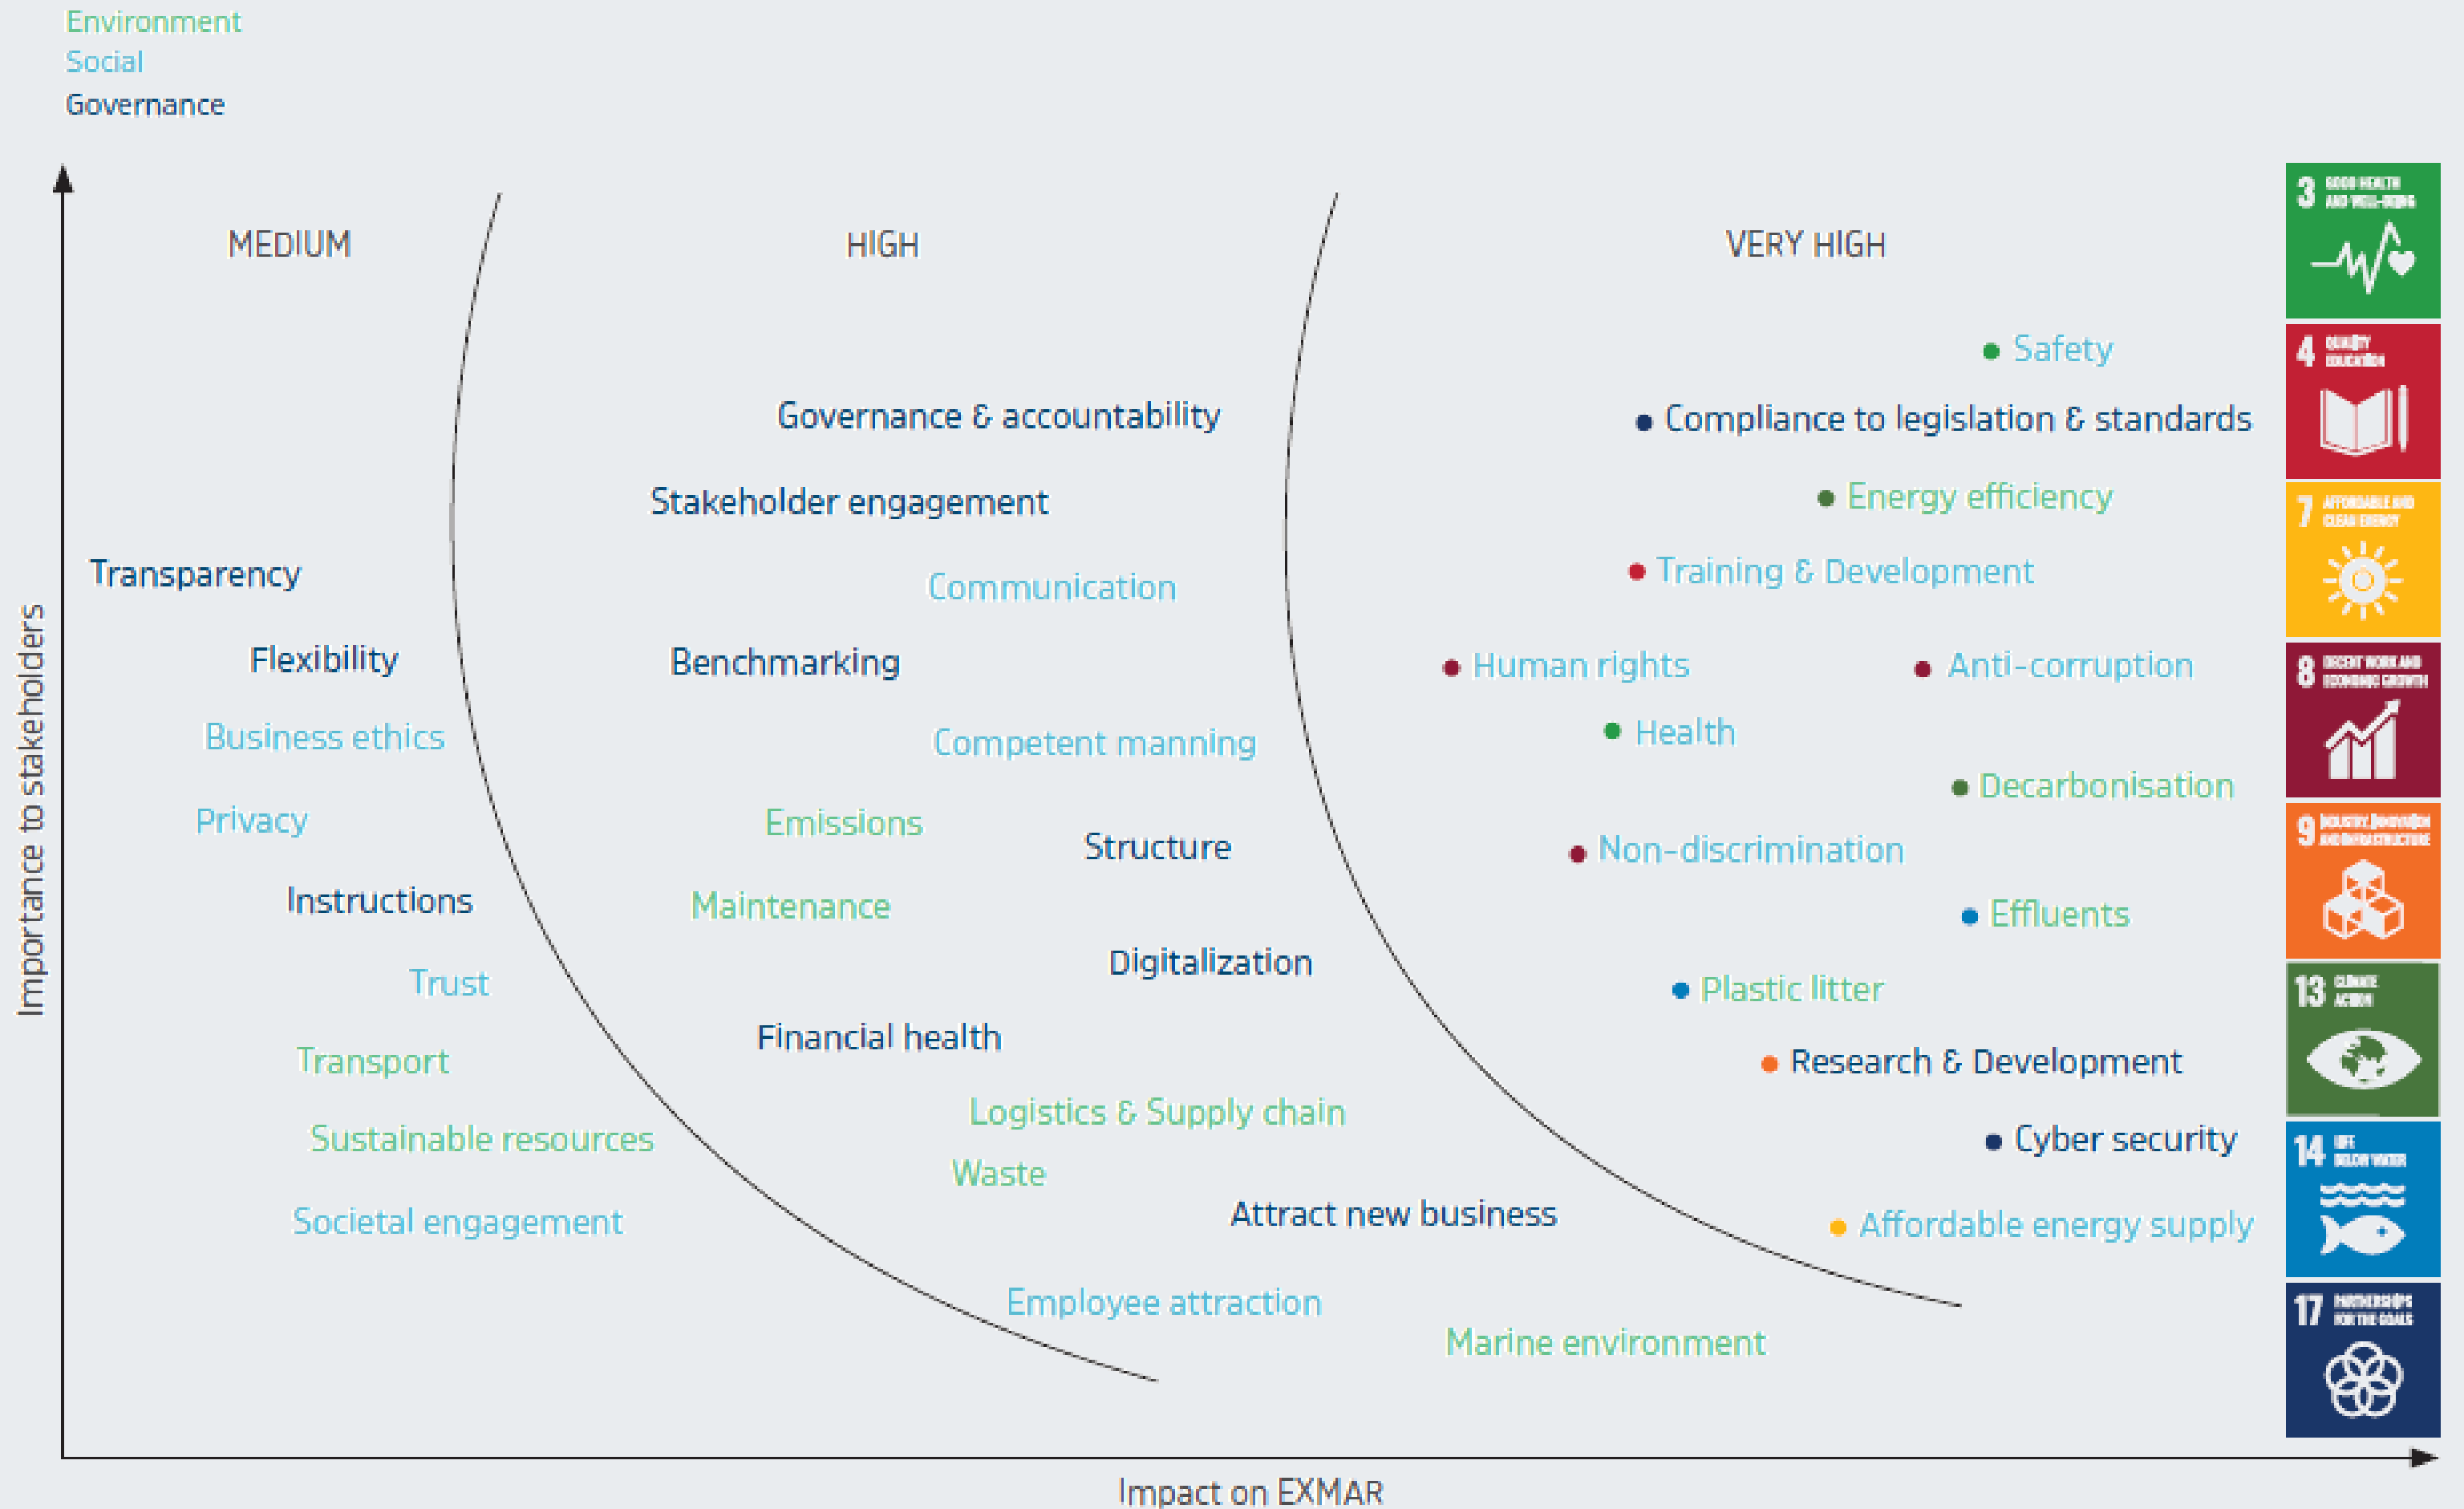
Environment
Social
Governance

Importance to stakeholders

MEDIUM

HIGH

VERY HIGH

Safety
Compliance to legislation & standards
Energy efficiency
Training & Development
Human rights
Anti-corruption
Health
Decarbonisation
Non-discrimination
Effluents
Plastic litter
Research & Development
Cyber security
Affordable energy supply

Governance & accountability
Stakeholder engagement
Communication
Benchmarking
Competent manning
Emissions
Structure
Maintenance
Digitalization
Financial health
Logistics & Supply chain
Waste
Attract new business
Employee attraction
Marine environment

Transparency
Flexibility
Business ethics
Privacy
Instructions
Trust
Transport
Sustainable resources
Societal engagement

3 GOOD HEALTH AND WELL-BEING
4 QUALITY EDUCATION
7 AFFORDABLE AND CLEAN ENERGY
8 DECENT WORK AND ECONOMIC GROWTH
9 INDUSTRY, INNOVATION AND INFRASTRUCTURE
13 CLIMATE ACTION
14 LIFE BELOW WATER
17 PARTNERSHIPS FOR THE GOALS

Impact on EXMAR